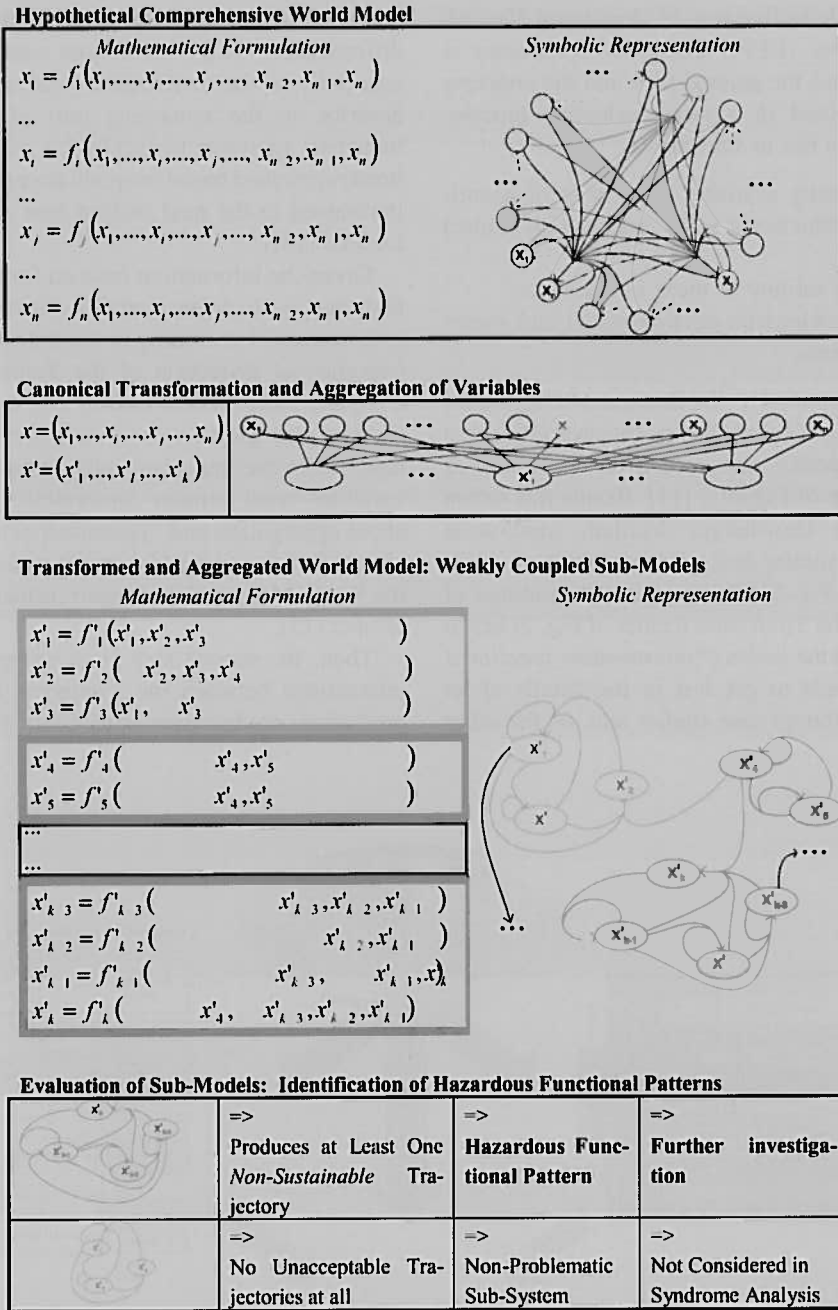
**Hypothetical Comprehensive World Model**

*Mathematical Formulation*

$x_1 = f_1(x_1,...,x_i,...,x_j,..., x_{n-2}, x_{n-1}, x_n)$

...

$x_i = f_i(x_1,...,x_i,...,x_j,..., x_{n-2}, x_{n-1}, x_n)$

...

$x_j = f_j(x_1,...,x_i,...,x_j,..., x_{n-2}, x_{n-1}, x_n)$

...

$x_n = f_n(x_1,...,x_i,...,x_j,..., x_{n-2}, x_{n-1}, x_n)$

*Symbolic Representation*

... ... ... ...

$x_1$ $x_n$ $x_j$

**Canonical Transformation and Aggregation of Variables**

$x = (x_1,...,x_i,...,x_j,...,x_n)$
$x' = (x'_1,...,x'_i,...,x'_k)$

$x_1$ ... ... $x_j$ $x_n$ ... $x'_i$ ...

**Transformed and Aggregated World Model: Weakly Coupled Sub-Models**

*Mathematical Formulation*

$x'_1 = f'_1(x'_1, x'_2, x'_3 \quad )$
$x'_2 = f'_2( \quad x'_2, x'_3, x'_4 \quad )$
$x'_3 = f'_3(x'_1, \quad x'_3 \quad )$

$x'_4 = f'_4( \quad x'_4, x'_5 \quad )$
$x'_5 = f'_5( \quad x'_4, x'_5 \quad )$

...

...

$x'_{k-3} = f'_{k-3}( \quad x'_{k-3}, x'_{k-2}, x'_{k-1} \quad )$
$x'_{k-2} = f'_{k-2}( \quad x'_{k-2}, x'_{k-1} \quad )$
$x'_{k-1} = f'_{k-1}( \quad x'_{k-3}, \quad x'_{k-1}, x'_k )$
$x'_k = f'_k( \quad x'_4, \quad x'_{k-3}, x'_{k-2}, x'_{k-1})$

*Symbolic Representation*

$x'_1$ $x'_2$ $x'$ $x'_5$ $x'_6$ $x'_5$ $x'_{k-3}$ $x'_{k-1}$ $x'$ ... ...

**Evaluation of Sub-Models: Identification of Hazardous Functional Patterns**

| | | | |
|---|---|---|---|
| | => Produces at Least One *Non-Sustainable* Trajectory | => **Hazardous Functional Pattern** | => **Further investigation** |
| | => No Unacceptable Trajectories at all | => Non-Problematic Sub-System | => Not Considered in Syndrome Analysis |